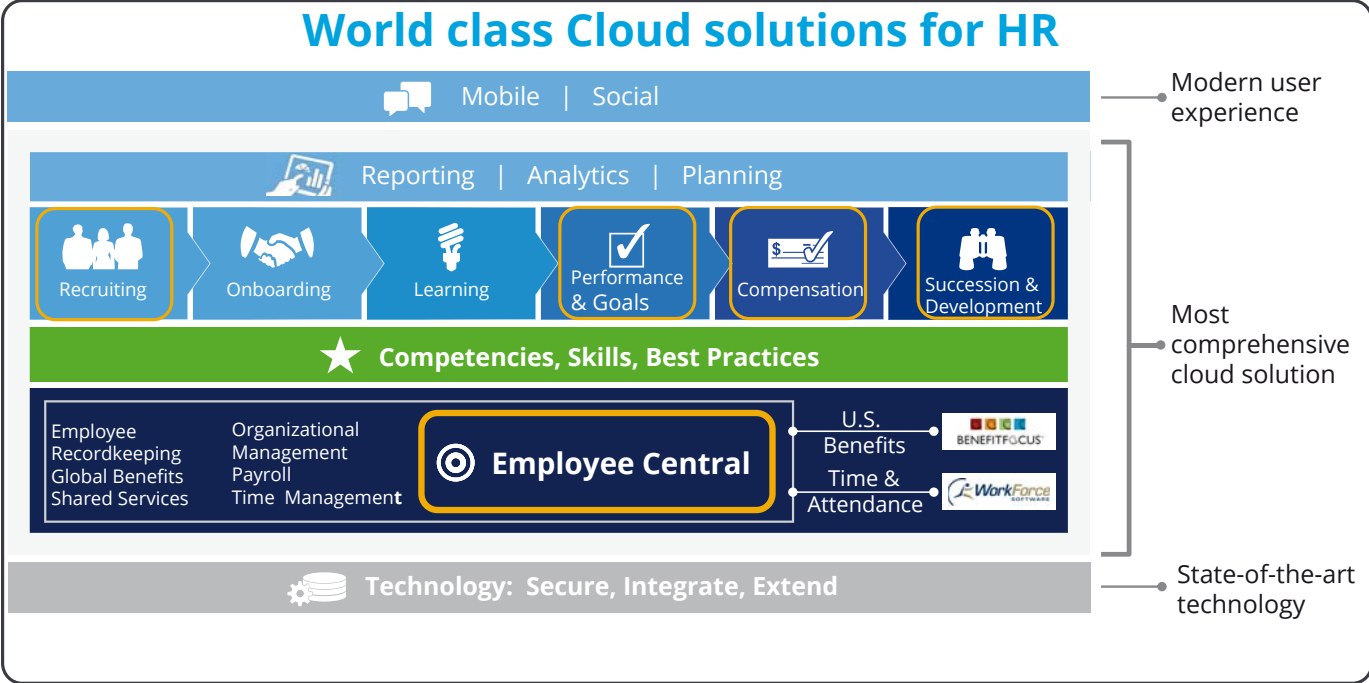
World class Cloud solutions for HR

Mobile | Social

Modern user experience

Reporting | Analytics | Planning

Recruiting

Onboarding

Learning

Performance & Goals

Compensation

Succession & Development

Competencies, Skills, Best Practices

Employee Recordkeeping
Global Benefits
Shared Services

Organizational Management
Payroll
Time Management

Employee Central

U.S. Benefits

BENEFITFOCUS

Time & Attendance

WorkForce SOFTWARE

Most comprehensive cloud solution

Technology: Secure, Integrate, Extend

State-of-the-art technology